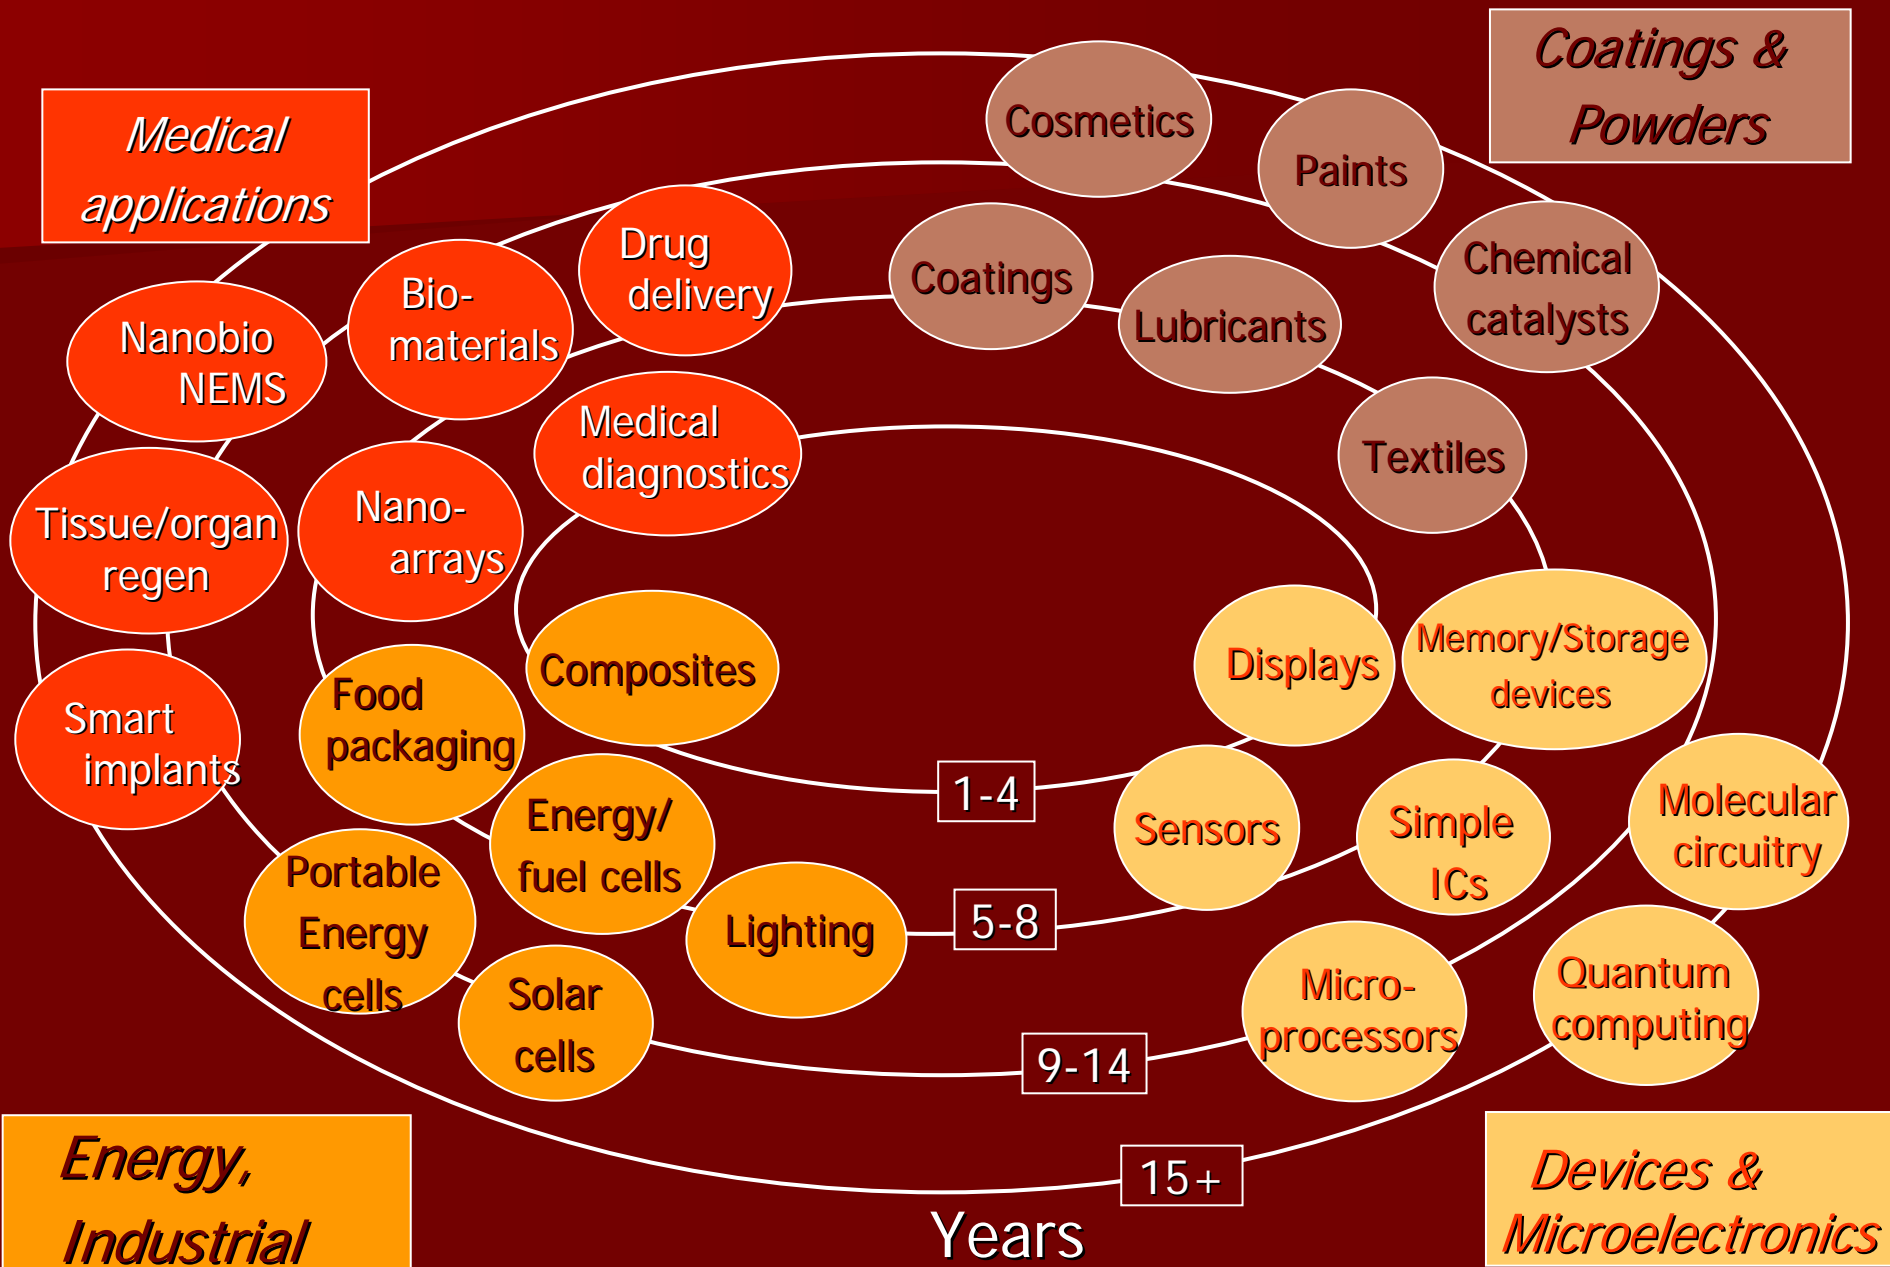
Medical applications

Coatings & Powders

Cosmetics

Paints

Chemical catalysts

Drug delivery

Bio-materials

Nanobio NEMS

Coatings

Lubricants

Textiles

Medical diagnostics

Nano-arrays

Tissue/organ regen

Composites

Displays

Memory/Storage devices

Food packaging

Smart implants

1-4

Sensors

Simple ICs

Molecular circuitry

Energy/ fuel cells

Portable Energy cells

Lighting

5-8

Micro-processors

Quantum computing

Solar cells

9-14

15+

Energy, Industrial

Years

Devices & Microelectronics